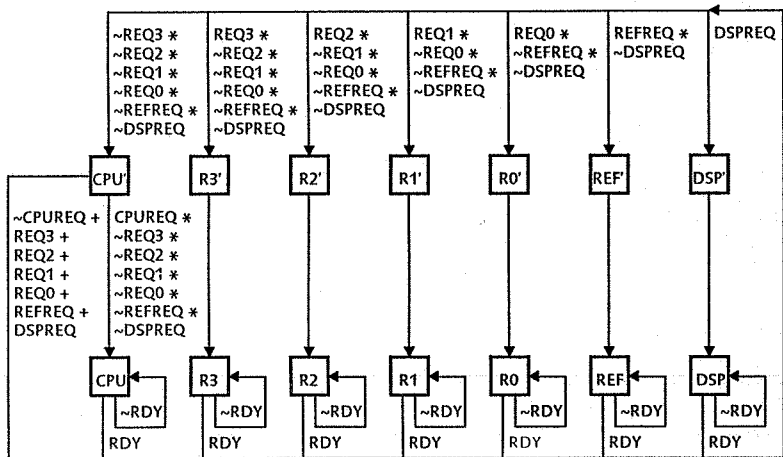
~REQ3 ∗
~REQ2 ∗
~REQ1 ∗
~REQ0 ∗
~REFREQ ∗
~DSPREQ

REQ3 ∗
~REQ2 ∗
~REQ1 ∗
~REQ0 ∗
~REFREQ ∗
~DSPREQ

REQ2 ∗
~REQ1 ∗
~REQ0 ∗
~REFREQ ∗
~DSPREQ

REQ1 ∗
~REQ0 ∗
~REFREQ ∗
~DSPREQ

REQ0 ∗
~REFREQ ∗
~DSPREQ

REFREQ ∗
~DSPREQ

DSPREQ

CPU'
R3'
R2'
R1'
R0'
REF'
DSP'

~CPUREQ +
REQ3 +
REQ2 +
REQ1 +
REQ0 +
REFREQ +
DSPREQ

CPUREQ ∗
~REQ3 ∗
~REQ2 ∗
~REQ1 ∗
~REQ0 ∗
~REFREQ ∗
~DSPREQ

CPU
R3
R2
R1
R0
REF
DSP

~RDY
~RDY
~RDY
~RDY
~RDY
~RDY
~RDY

RDY
RDY
RDY
RDY
RDY
RDY
RDY